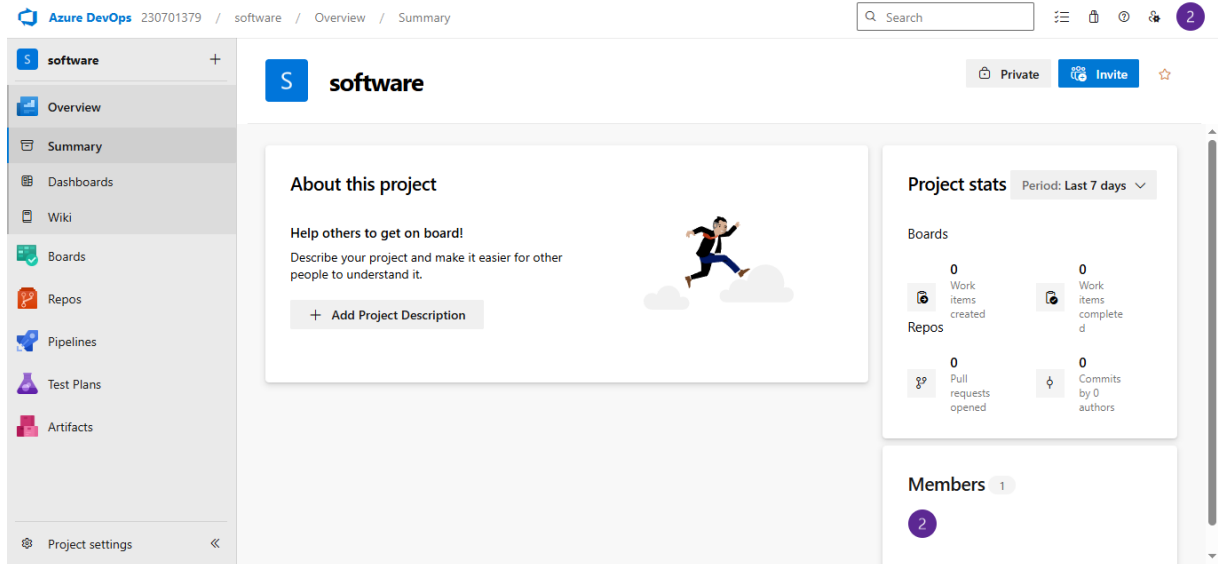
Azure DevOps 230701379 / software / Overview / Summary

Search

2

S software +

Overview

Summary

Dashboards

Wiki

Boards

Repos

Pipelines

Test Plans

Artifacts

Project settings «

S software

Private Invite

About this project

Help others to get on board!

Describe your project and make it easier for other people to understand it.

+ Add Project Description

Project stats Period: Last 7 days

Boards

0 Work items created

0 Work items completed

Repos

0 Pull requests opened

0 Commits by 0 authors

Members 1

2